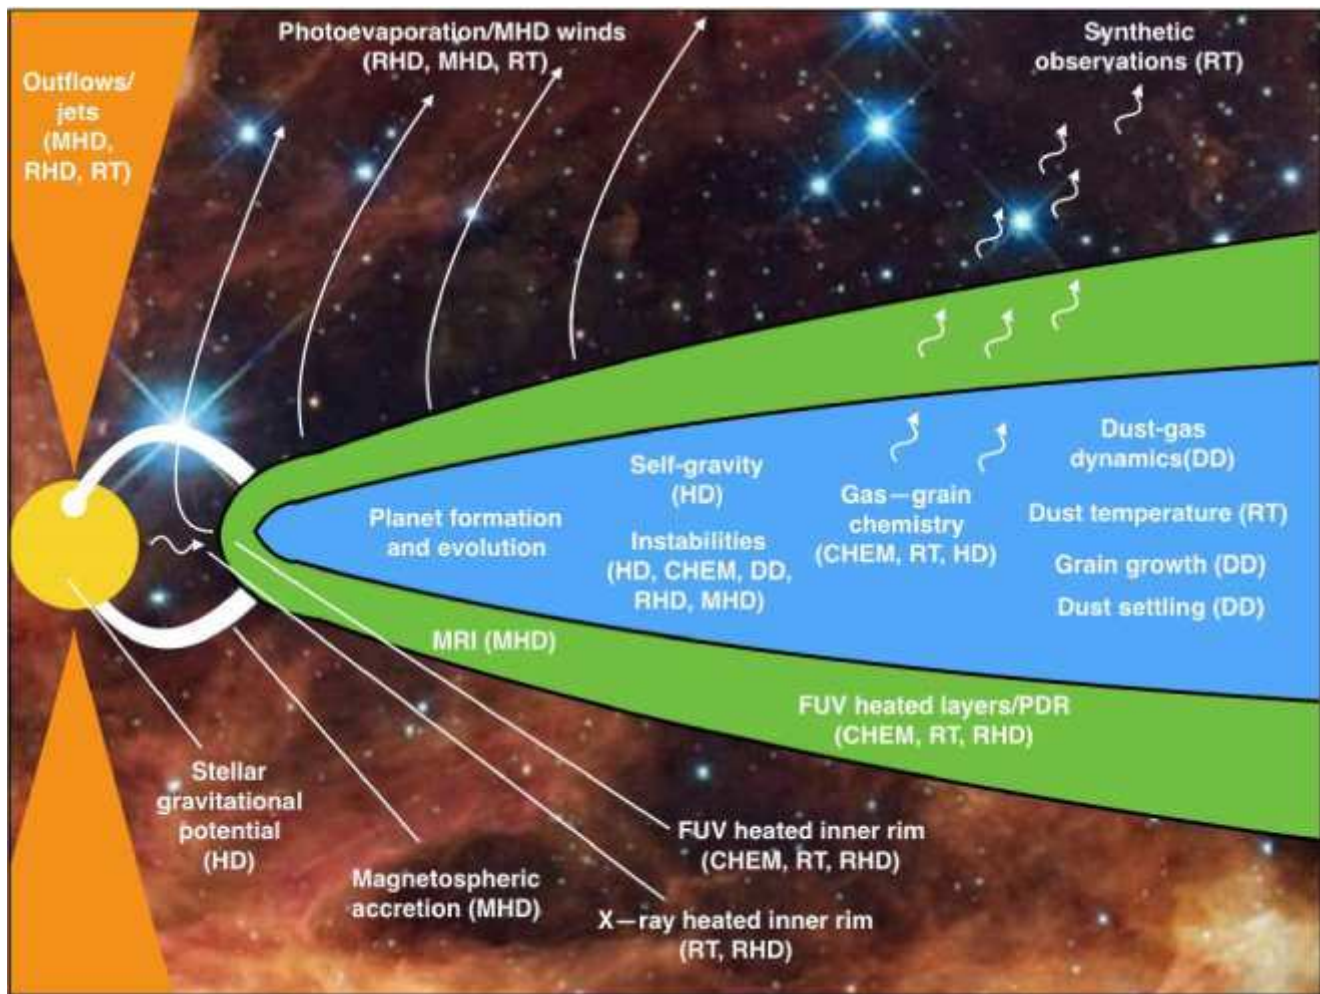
Outflows/ jets (MHD, RHD, RT)

Photoevaporation/MHD winds (RHD, MHD, RT)

Synthetic observations (RT)

Planet formation and evolution

Self-gravity (HD)

Instabilities (HD, CHEM, DD, RHD, MHD)

Gas—grain chemistry (CHEM, RT, HD)

Dust-gas dynamics(DD)

Dust temperature (RT)

Grain growth (DD)

Dust settling (DD)

MRI (MHD)

FUV heated layers/PDR (CHEM, RT, RHD)

Stellar gravitational potential (HD)

Magnetospheric accretion (MHD)

FUV heated inner rim (CHEM, RT, RHD)

X—ray heated inner rim (RT, RHD)